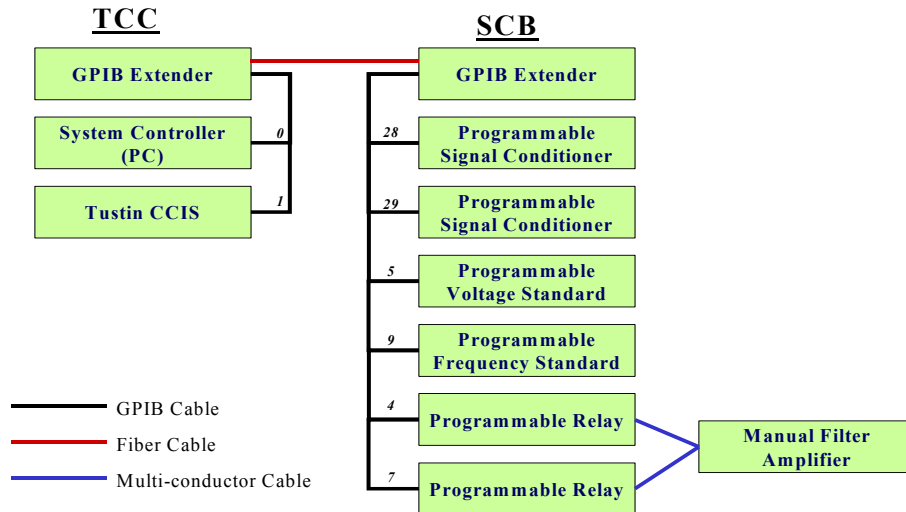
TCC

GPIB Extender

0

System Controller (PC)

1

Tustin CCIS

SCB

GPIB Extender

28

Programmable Signal Conditioner

29

Programmable Signal Conditioner

5

Programmable Voltage Standard

9

Programmable Frequency Standard

4

Programmable Relay

7

Programmable Relay

Manual Filter Amplifier

GPIB Cable

Fiber Cable

Multi-conductor Cable